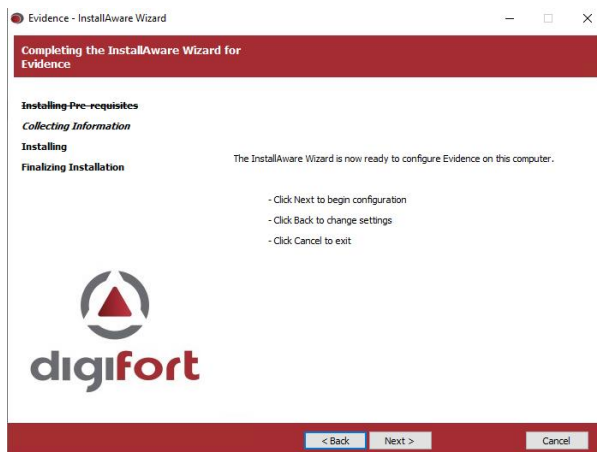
Evidence - InstallAware Wizard

Completing the InstallAware Wizard for Evidence

~~Installing Pre-requisites~~
*Collecting Information*
**Installing**
**Finalizing Installation**

The InstallAware Wizard is now ready to configure Evidence on this computer.

- Click Next to begin configuration
- Click Back to change settings
- Click Cancel to exit

digifort

< Back    Next >    Cancel